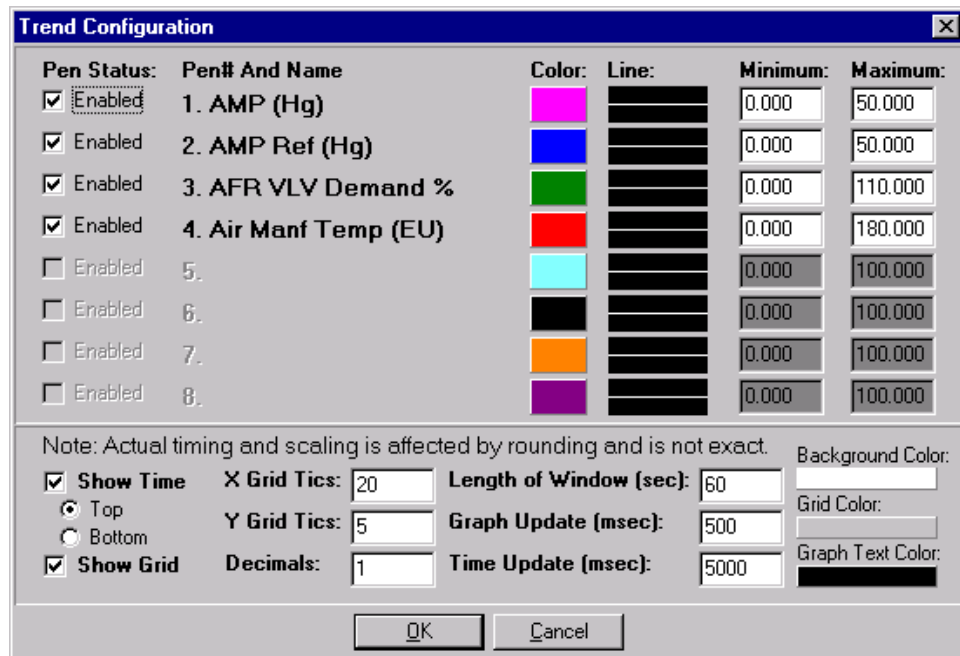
Trend Configuration

| Pen Status: | Pen# And Name | Color: | Line: | Minimum: | Maximum: |
|---|---|---|---|---|---|
| Enabled | 1. AMP (Hg) | | | 0.000 | 50.000 |
| Enabled | 2. AMP Ref (Hg) | | | 0.000 | 50.000 |
| Enabled | 3. AFR VLV Demand % | | | 0.000 | 110.000 |
| Enabled | 4. Air Manf Temp (EU) | | | 0.000 | 180.000 |
| Enabled | 5. | | | 0.000 | 100.000 |
| Enabled | 6. | | | 0.000 | 100.000 |
| Enabled | 7. | | | 0.000 | 100.000 |
| Enabled | 8. | | | 0.000 | 100.000 |

Note: Actual timing and scaling is affected by rounding and is not exact.

Show Time
Top
Bottom
Show Grid

X Grid Tics: 20
Y Grid Tics: 5
Decimals: 1

Length of Window (sec): 60
Graph Update (msec): 500
Time Update (msec): 5000

Background Color:
Grid Color:
Graph Text Color:

OK
Cancel